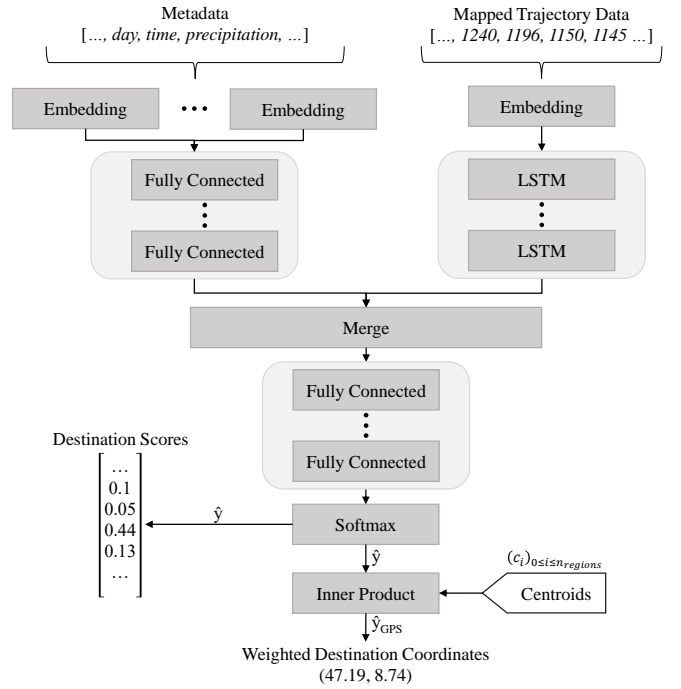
Metadata
[..., day, time, precipitation, ...]

Mapped Trajectory Data
[..., 1240, 1196, 1150, 1145 ...]

Embedding

Embedding

Embedding

Fully Connected

Fully Connected

LSTM

LSTM

Merge

Fully Connected

Fully Connected

Destination Scores

$\begin{bmatrix} \dots \\ 0.1 \\ 0.05 \\ 0.44 \\ 0.13 \\ \dots \end{bmatrix}$

$\hat{y}$

Softmax

$\hat{y}$

$(c_i)_{0 \le i \le n_{regions}}$

Inner Product

Centroids

$\hat{y}_{GPS}$

Weighted Destination Coordinates
(47.19, 8.74)